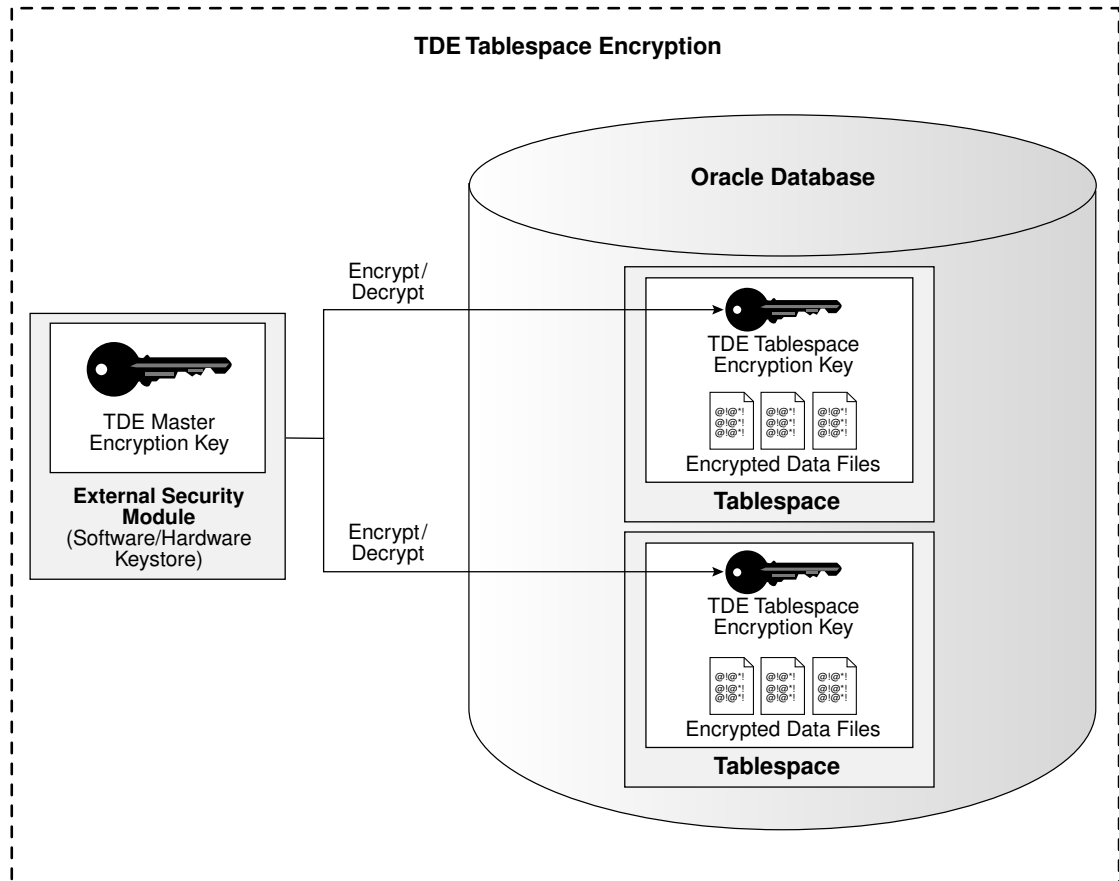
TDE Tablespace Encryption

Oracle Database

Encrypt/
Decrypt

TDE Master
Encryption Key

External Security
Module
(Software/Hardware
Keystore)

TDE Tablespace
Encryption Key

@!@*!
@!@*!
@!@*!

@!@*!
@!@*!
@!@*!

@!@*!
@!@*!
@!@*!

Encrypted Data Files

Tablespace

Encrypt/
Decrypt

TDE Tablespace
Encryption Key

@!@*!
@!@*!
@!@*!

@!@*!
@!@*!
@!@*!

@!@*!
@!@*!
@!@*!

Encrypted Data Files

Tablespace